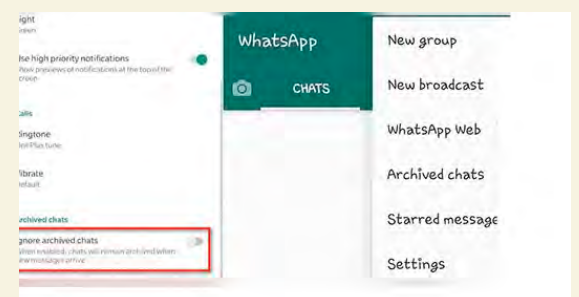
ight
own

lse high priority notifications
how previews of notifications at the top of the creen

alls

ingtone
lerPlus tune

ibrate
efault

rchived chats

gnore archived chats
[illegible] enabled, chats will remain archived when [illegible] messages arrive

WhatsApp

CHATS

New group

New broadcast

WhatsApp Web

Archived chats

Starred message

Settings